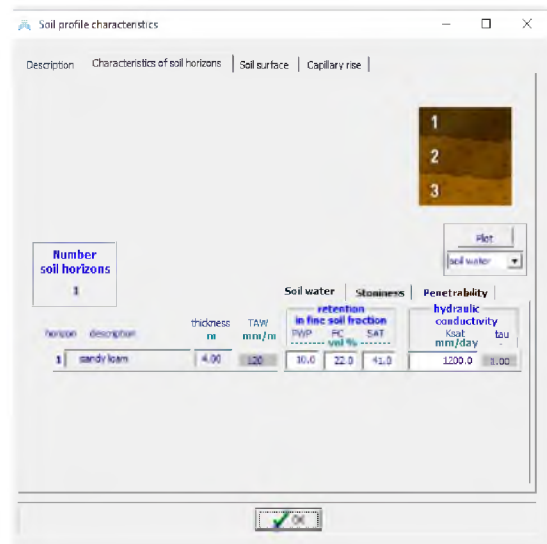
Soil profile characteristics

Description | Characteristics of soil horizons | Soil surface | Capillary rise

1
2
3

Plot
soil water

Number soil horizons
1

Soil water | Stoniness | Penetrability

| horizon | description | thickness m | TAW mm/m | PWP | FC | SAT | Ksat mm/day | tau |
|---|---|---|---|---|---|---|---|---|
| 1 | sandy loam | 4.00 | 120 | 10.0 | 22.0 | 41.0 | 1200.0 | 1.00 |

retention in fine soil fraction
vol %

hydraulic conductivity

OK